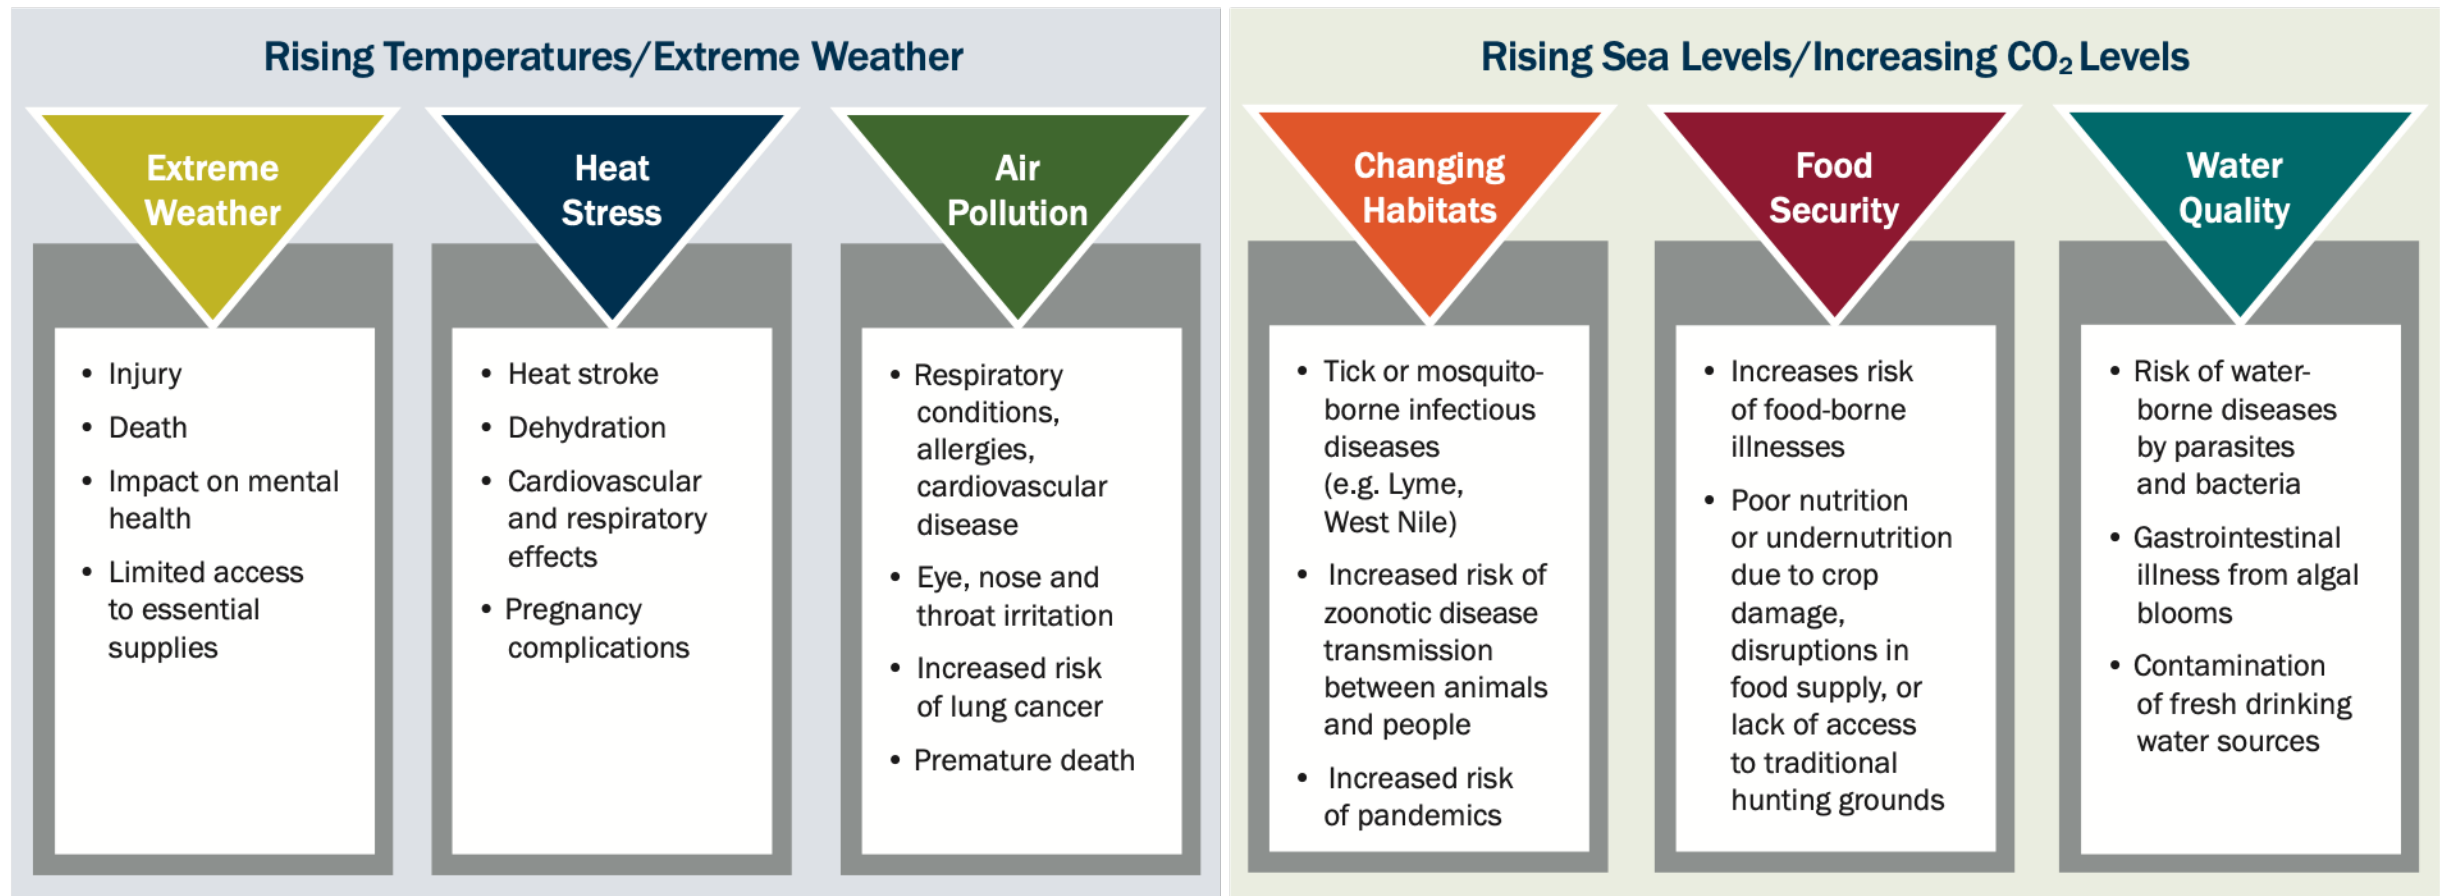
Rising Temperatures/Extreme Weather

Extreme Weather

- Injury
- Death
- Impact on mental health
- Limited access to essential supplies

Heat Stress

- Heat stroke
- Dehydration
- Cardiovascular and respiratory effects
- Pregnancy complications

Air Pollution

- Respiratory conditions, allergies, cardiovascular disease
- Eye, nose and throat irritation
- Increased risk of lung cancer
- Premature death

Rising Sea Levels/Increasing $CO_2$ Levels

Changing Habitats

- Tick or mosquito-borne infectious diseases (e.g. Lyme, West Nile)
- Increased risk of zoonotic disease transmission between animals and people
- Increased risk of pandemics

Food Security

- Increases risk of food-borne illnesses
- Poor nutrition or undernutrition due to crop damage, disruptions in food supply, or lack of access to traditional hunting grounds

Water Quality

- Risk of water-borne diseases by parasites and bacteria
- Gastrointestinal illness from algal blooms
- Contamination of fresh drinking water sources